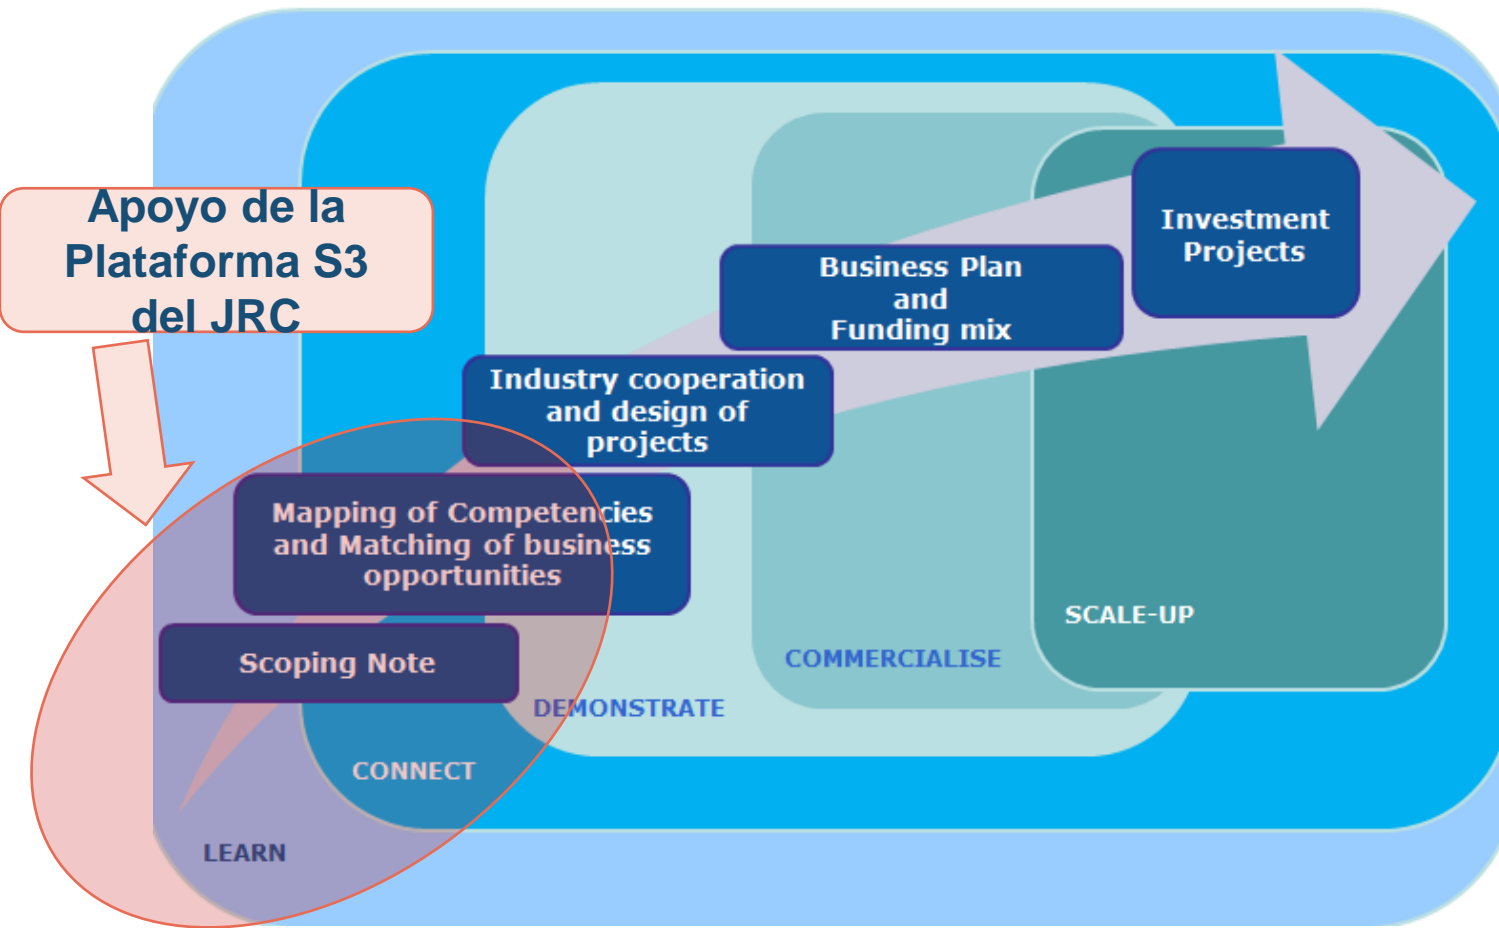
Apoyo de la Plataforma S3 del JRC

Investment Projects

Business Plan and Funding mix

Industry cooperation and design of projects

Mapping of Competencies and Matching of business opportunities

Scoping Note

SCALE-UP

COMMERCIALISE

DEMONSTRATE

CONNECT

LEARN